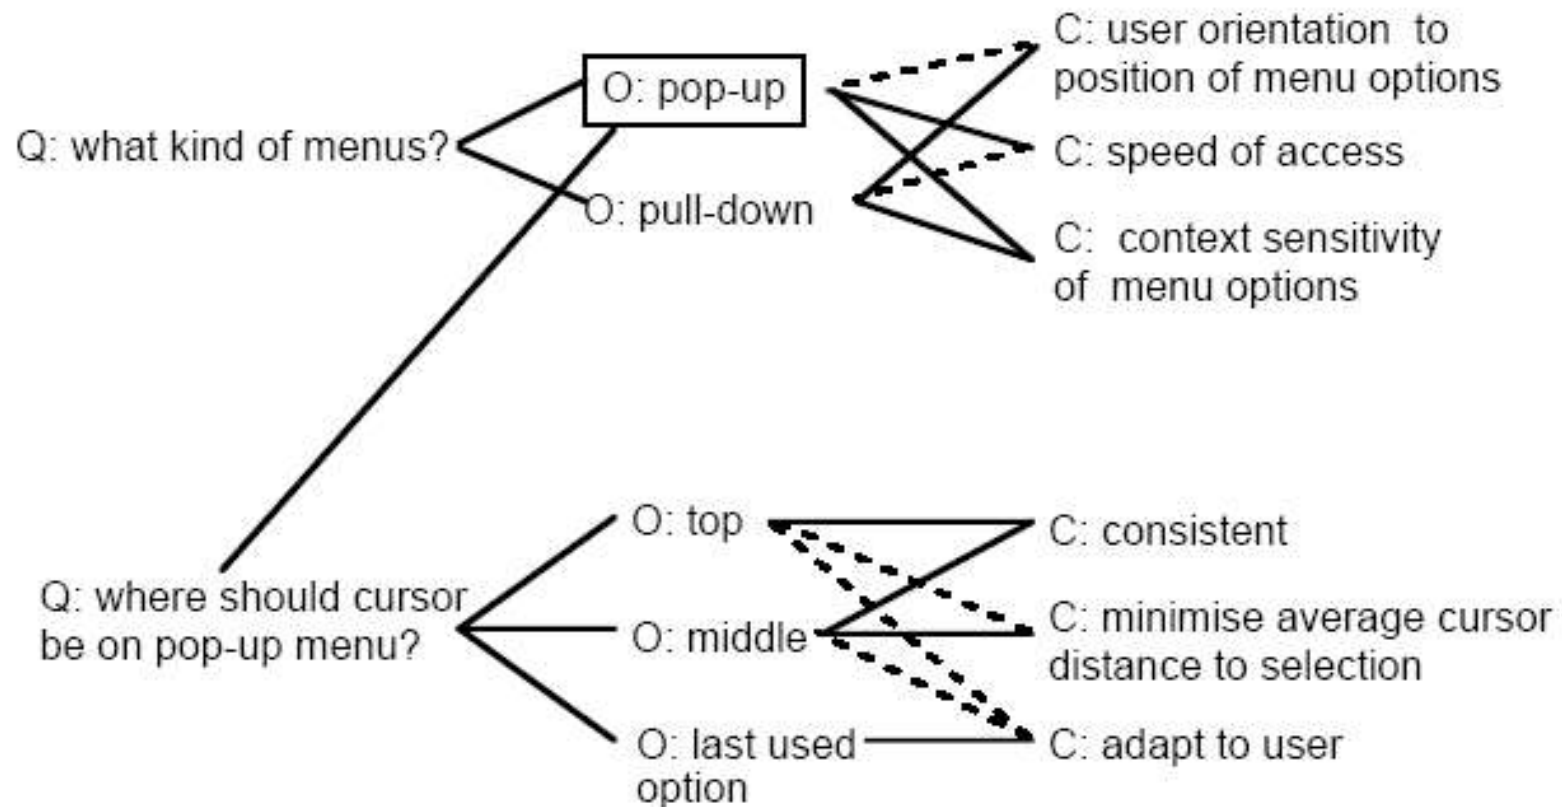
Q: what kind of menus?

O: pop-up

O: pull-down

C: user orientation to position of menu options

C: speed of access

C: context sensitivity of menu options

Q: where should cursor be on pop-up menu?

O: top

O: middle

O: last used option

C: consistent

C: minimise average cursor distance to selection

C: adapt to user